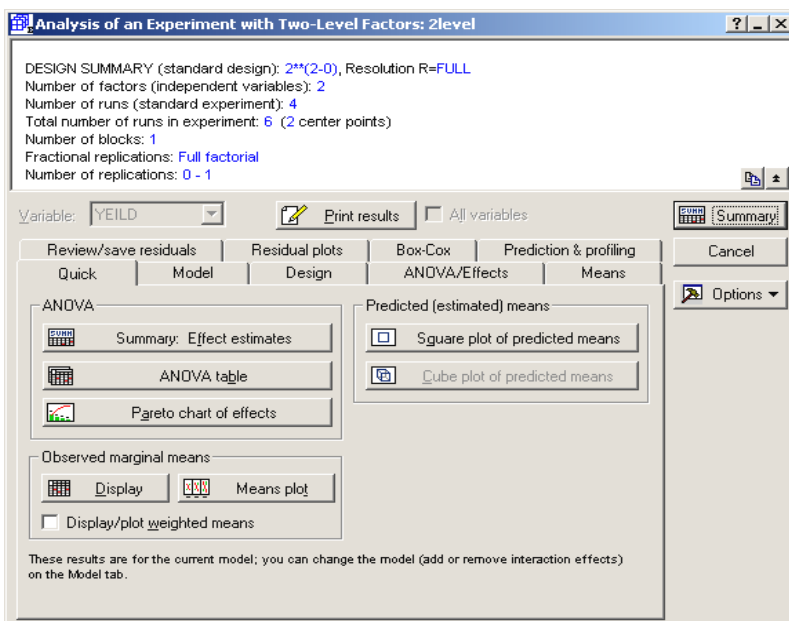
Analysis of an Experiment with Two-Level Factors: 2level

DESIGN SUMMARY (standard design): 2**(2-0), Resolution R=FULL
Number of factors (independent variables): 2
Number of runs (standard experiment): 4
Total number of runs in experiment: 6 (2 center points)
Number of blocks: 1
Fractional replications: Full factorial
Number of replications: 0 - 1

Variable: YEILD
Print results
All variables
Summary
Cancel
Options

Review/save residuals | Residual plots | Box-Cox | Prediction & profiling
Quick | Model | Design | ANOVA/Effects | Means

ANOVA
Summary: Effect estimates
ANOVA table
Pareto chart of effects

Predicted (estimated) means
Square plot of predicted means
Cube plot of predicted means

Observed marginal means
Display
Means plot
Display/plot weighted means

These results are for the current model; you can change the model (add or remove interaction effects) on the Model tab.